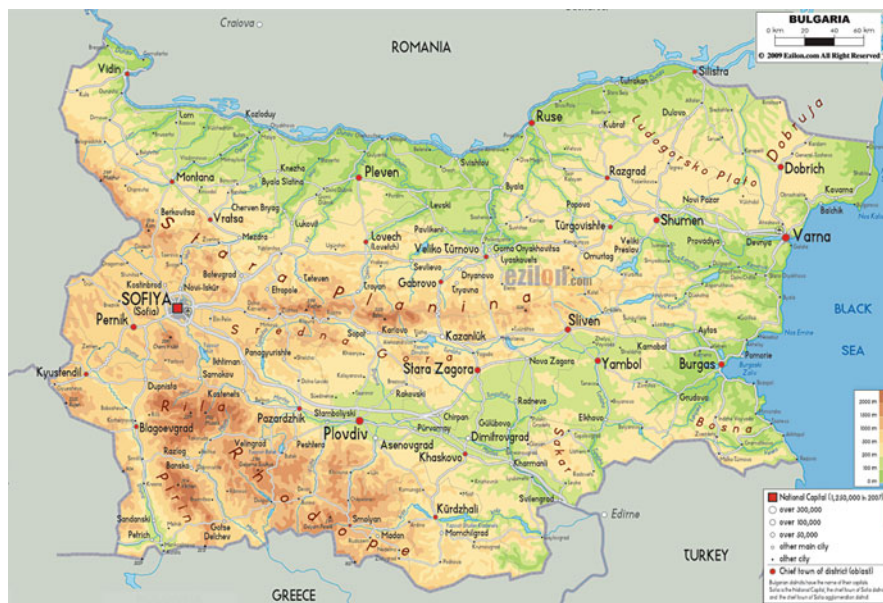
BULGARIA
0 km 20 40 60 km
© 2009 Ezilon.com All Right Reserved

Craiova
ROMANIA
Vidin
Silistra
Tutrakan
Kozloduy
Lom
Ruse
Dulovo
Kubrat
Ludogorsko Plato
Dobruja
Knezha
Svishtov
Razgrad
Montana
Byala Slatina
Pleven
Byala
Dobrich
Novi Pazar
Kavarna
Cherven Bryag
Popovo
Balchik
Berkovitsa
Vratsa
Levski
Targovishte
Shumen
Varna
Lukovit
Pavlikeni
Veliki Preslav
Provadiya
Devnya
Mezdra
Lovech (Lovech)
Veliko Tarnovo
Gorna Oryakhovitsa
Lyaskovets
Omurtag
Kostinbrod
Botevgrad
Teteven
Sevlievo
Dryanovo
Elena
ezilon.com
SOFIYA (Sofia)
Novi Iskar
Etropole
Gabrovo
Tryavna
Stara Planina
BLACK
Pernik
Sredna Gora
Karlovo
Kazanlak
Sliven
SEA
Sopot
Panagyurishte
Aytos
Kyustendil
Ihtiman
Samokov
Stara Zagora
Nova Zagora
Yambol
Karnobat
Pomorie
Burgas
Dupnitsa
Kostenets
Rila
Pazardzhik
Stamboliyski
Rakovski
Chirpan
Radnevo
Elhovo
Sredets
Blagoevgrad
Velingrad
Peshtera
Plovdiv
Asenovgrad
Parvomay
Galabovo
Dimitrovgrad
Sakar
Bosna
Razlog
Bansko
Rhodope
Khaskovo
Harmanli
Pirin
Svilengrad
Sandanski
Smolyan
Kardzhali
Petrich
Gotse Delchev
Madan
Momchilgrad
Edirne
TURKEY
GREECE
2000 m
1500 m
1000 m
500 m
200 m
0 m
National Capital (1,233,000 in 2007)
over 300,000
over 100,000
over 50,000
other main city
other city
Chief town of district (oblast)
Bulgarian districts have the name of their capitals. Sofia is the National Capital, the chief town of Sofia district and the chief town of Sofia agglomeration district.